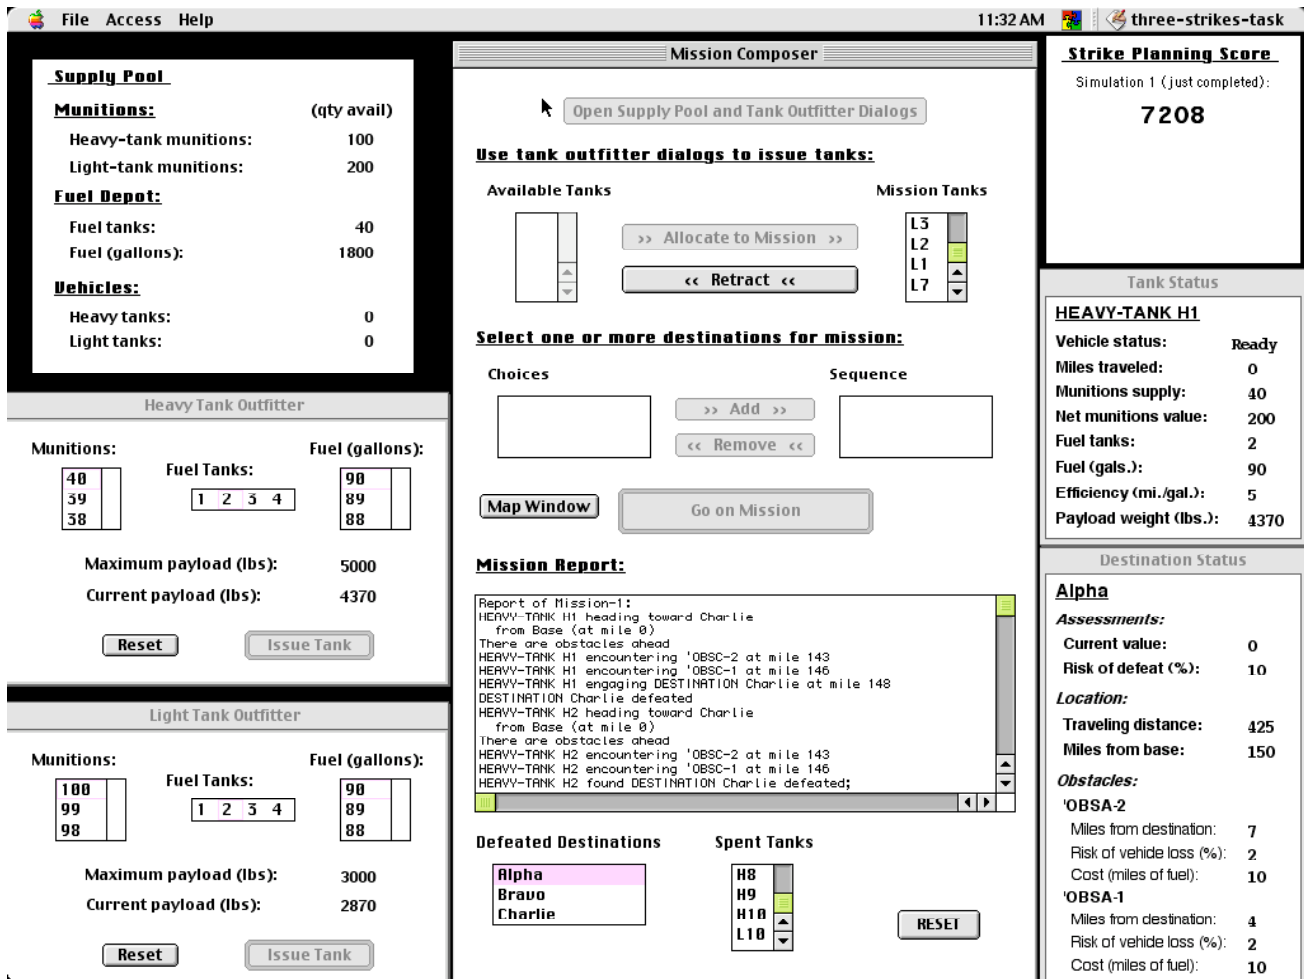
File Access Help 11:32 AM three-strikes-task

Supply Pool

Munitions: (qty avail)
Heavy-tank munitions: 100
Light-tank munitions: 200

Fuel Depot:
Fuel tanks: 40
Fuel (gallons): 1800

Vehicles:
Heavy tanks: 0
Light tanks: 0

Heavy Tank Outfitter

Munitions: 40 39 38
Fuel Tanks: 1 2 3 4
Fuel (gallons): 90 89 88

Maximum payload (lbs): 5000
Current payload (lbs): 4370

Reset Issue Tank

Light Tank Outfitter

Munitions: 100 99 98
Fuel Tanks: 1 2 3 4
Fuel (gallons): 90 89 88

Maximum payload (lbs): 3000
Current payload (lbs): 2870

Reset Issue Tank

Mission Composer

Open Supply Pool and Tank Outfitter Dialogs

Use tank outfitter dialogs to issue tanks:

Available Tanks Mission Tanks
L3 L2 L1 L7
>> Allocate to Mission >>
<< Retract <<

Select one or more destinations for mission:

Choices Sequence
>> Add >>
<< Remove <<

Map Window Go on Mission

Mission Report:

Report of Mission-1:
HEAVY-TANK H1 heading toward Charlie
from Base (at mile 0)
There are obstacles ahead
HEAVY-TANK H1 encountering 'OBSC-2 at mile 143
HEAVY-TANK H1 encountering 'OBSC-1 at mile 146
HEAVY-TANK H1 engaging DESTINATION Charlie at mile 148
DESTINATION Charlie defeated
HEAVY-TANK H2 heading toward Charlie
from Base (at mile 0)
There are obstacles ahead
HEAVY-TANK H2 encountering 'OBSC-2 at mile 143
HEAVY-TANK H2 encountering 'OBSC-1 at mile 146
HEAVY-TANK H2 found DESTINATION Charlie defeated;

Defeated Destinations
Alpha
Bravo
Charlie

Spent Tanks
H8 H9 H10 L10

RESET

Strike Planning Score
Simulation 1 (just completed):
7208

Tank Status

HEAVY-TANK H1
Vehicle status: Ready
Miles traveled: 0
Munitions supply: 40
Net munitions value: 200
Fuel tanks: 2
Fuel (gals.): 90
Efficiency (mi./gal.): 5
Payload weight (lbs.): 4370

Destination Status

Alpha
Assessments:
Current value: 0
Risk of defeat (%): 10
Location:
Traveling distance: 425
Miles from base: 150
Obstacles:
'OBSA-2
Miles from destination: 7
Risk of vehicle loss (%): 2
Cost (miles of fuel): 10
'OBSA-1
Miles from destination: 4
Risk of vehicle loss (%): 2
Cost (miles of fuel): 10